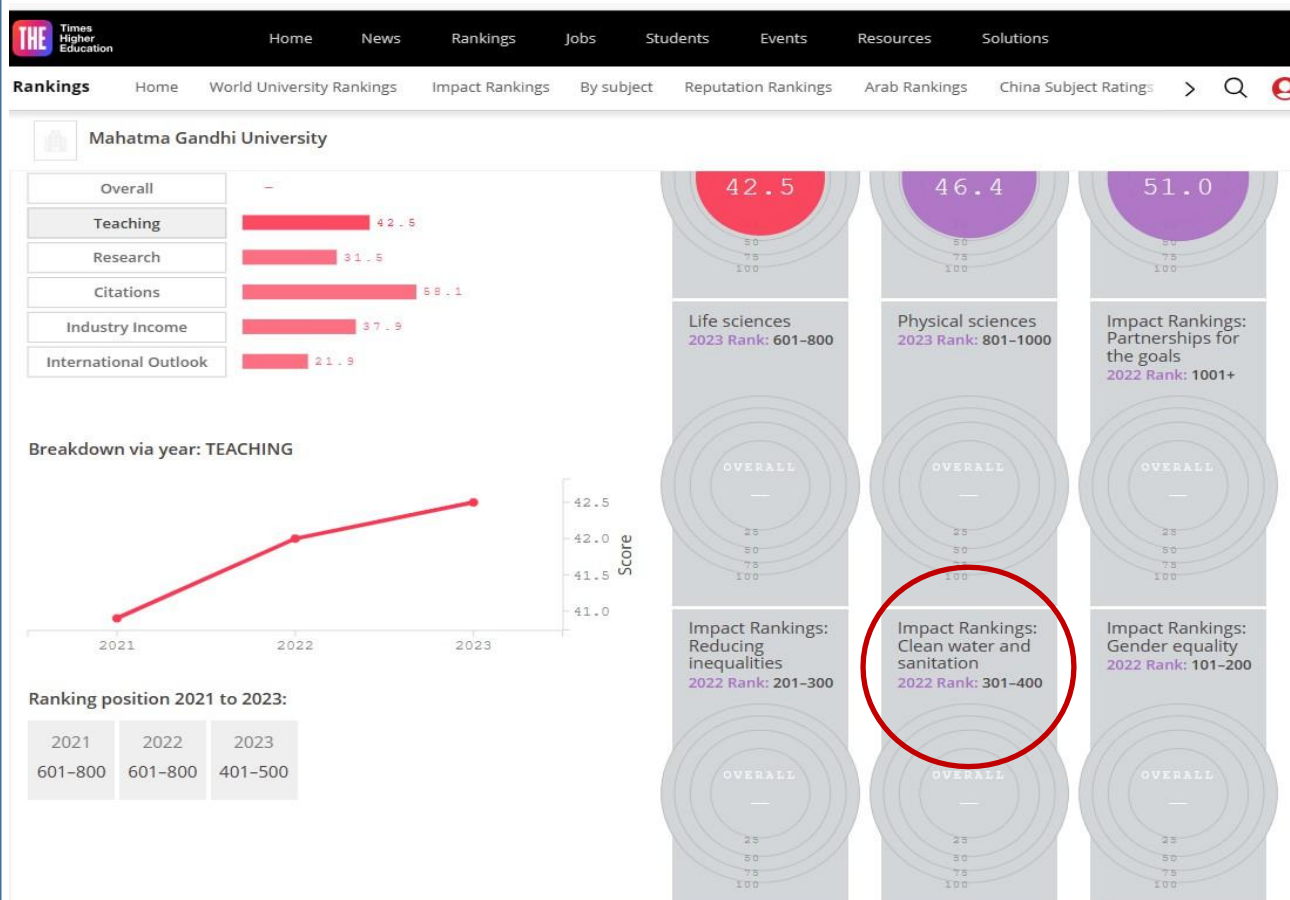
THE Times Higher Education

Home News Rankings Jobs Students Events Resources Solutions

Rankings Home World University Rankings Impact Rankings By subject Reputation Rankings Arab Rankings China Subject Ratings

Mahatma Gandhi University

| Overall | – |
|---|---|
| Teaching | 42.5 |
| Research | 31.5 |
| Citations | 58.1 |
| Industry Income | 37.9 |
| International Outlook | 21.9 |

Breakdown via year: TEACHING

42.5
42.0
41.5
41.0
Score
2021 2022 2023

Ranking position 2021 to 2023:

| 2021 | 2022 | 2023 |
|---|---|---|
| 601–800 | 601–800 | 401–500 |

42.5
50
75
100

46.4
50
75
100

51.0
50
75
100

Life sciences
2023 Rank: 601–800
OVERALL
—
25
50
75
100

Physical sciences
2023 Rank: 801–1000
OVERALL
—
25
50
75
100

Impact Rankings: Partnerships for the goals
2022 Rank: 1001+
OVERALL
—
25
50
75
100

Impact Rankings: Reducing inequalities
2022 Rank: 201–300
OVERALL
—
25
50
75
100

Impact Rankings: Clean water and sanitation
2022 Rank: 301–400
OVERALL
—
25
50
75
100

Impact Rankings: Gender equality
2022 Rank: 101–200
OVERALL
—
25
50
75
100